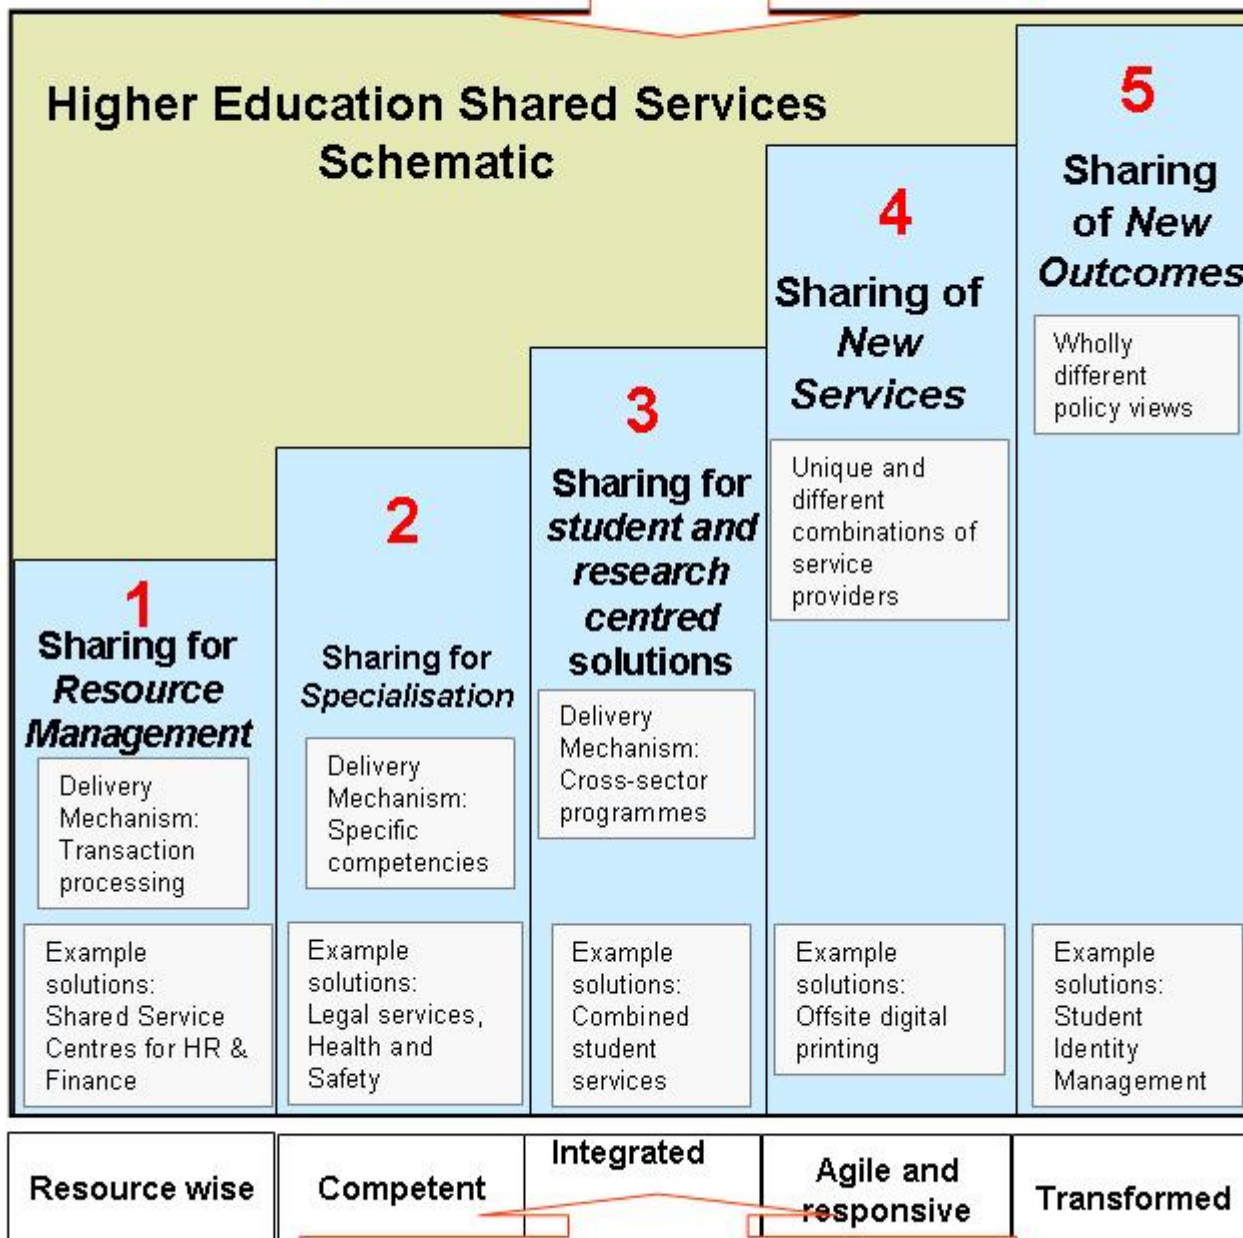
Higher Education Shared Services Schematic

5
Sharing of *New Outcomes*

Wholly different policy views

4
Sharing of *New Services*

Unique and different combinations of service providers

3
Sharing for *student and research centred* solutions

Delivery Mechanism: Cross-sector programmes

2
Sharing for *Specialisation*

Delivery Mechanism: Specific competencies

1
Sharing for *Resource Management*

Delivery Mechanism: Transaction processing

Example solutions: Shared Service Centres for HR & Finance

Example solutions: Legal services, Health and Safety

Example solutions: Combined student services

Example solutions: Offsite digital printing

Example solutions: Student Identity Management

Resource wise

Competent

Integrated

Agile and responsive

Transformed